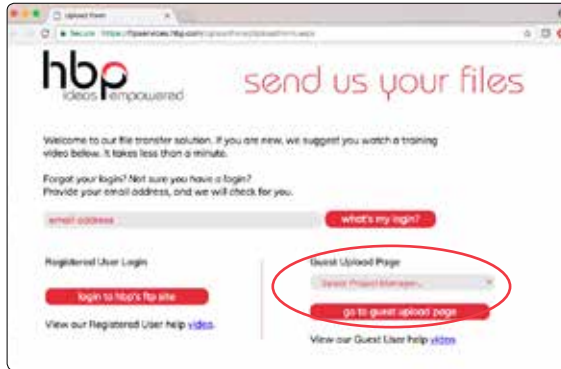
Upload Form

Secure https://ftpservices.hbp.com/uploadform/upload/form.aspx

hbp
ideas empowered

send us your files

Welcome to our file transfer solution. If you are new, we suggest you watch a training video below. It takes less than a minute.

Forgot your login? Not sure you have a login? Provide your email address, and we will check for you.

email address

what's my login?

Registered User Login

login to hbp's ftp site

View our Registered User help video.

Guest Upload Page

Select Project Manager...

go to guest upload page

View our Guest User help video.